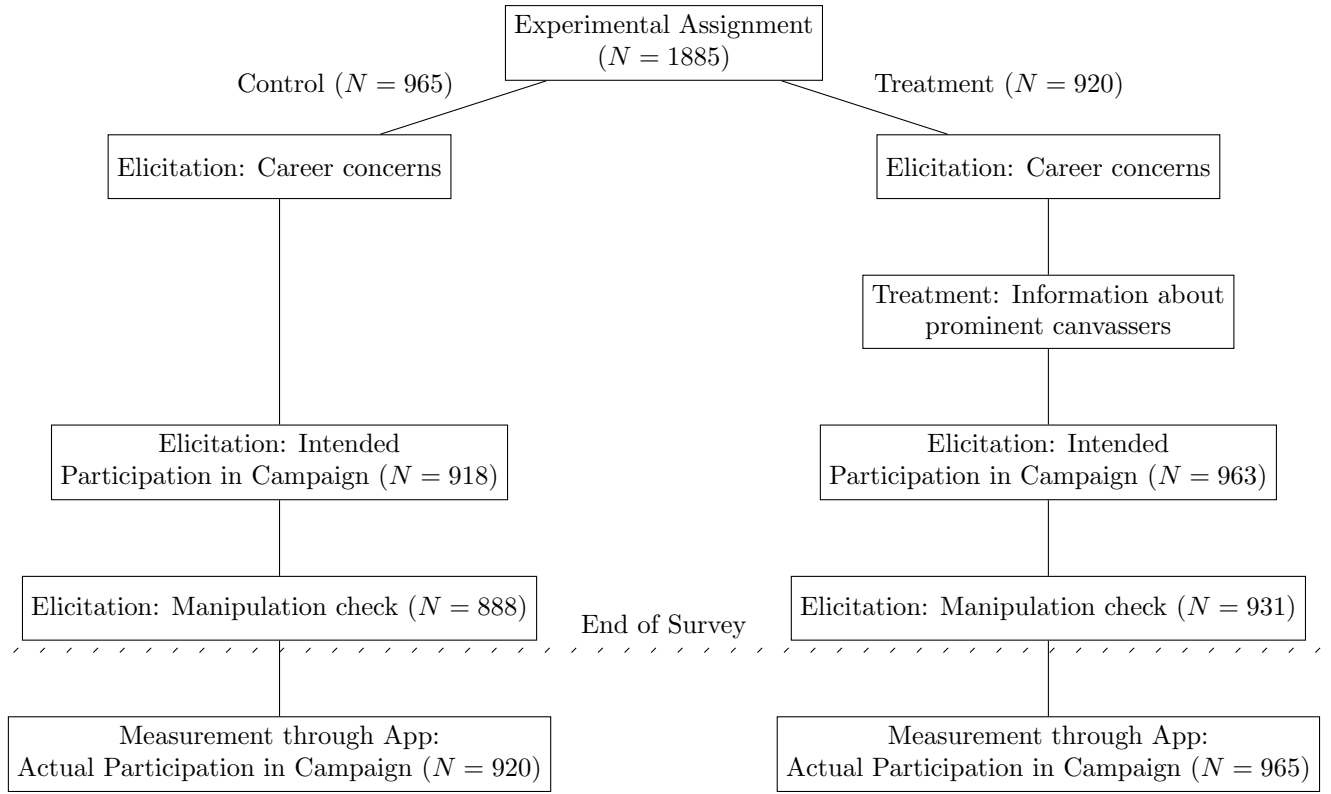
Experimental Assignment ($N = 1885$)

Control ($N = 965$)

Treatment ($N = 920$)

Elicitation: Career concerns

Elicitation: Career concerns

Treatment: Information about prominent canvassers

Elicitation: Intended Participation in Campaign ($N = 918$)

Elicitation: Intended Participation in Campaign ($N = 963$)

Elicitation: Manipulation check ($N = 888$)

End of Survey

Elicitation: Manipulation check ($N = 931$)

Measurement through App: Actual Participation in Campaign ($N = 920$)

Measurement through App: Actual Participation in Campaign ($N = 965$)